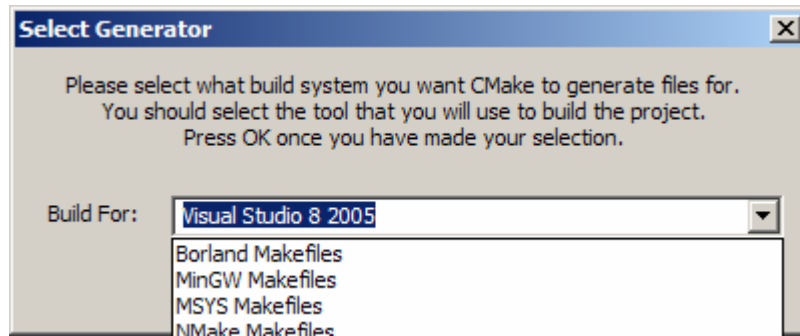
Select Generator

Please select what build system you want CMake to generate files for. You should select the tool that you will use to build the project. Press OK once you have made your selection.

Build For: Visual Studio 8 2005

Borland Makefiles
MinGW Makefiles
MSYS Makefiles
NMake Makefiles